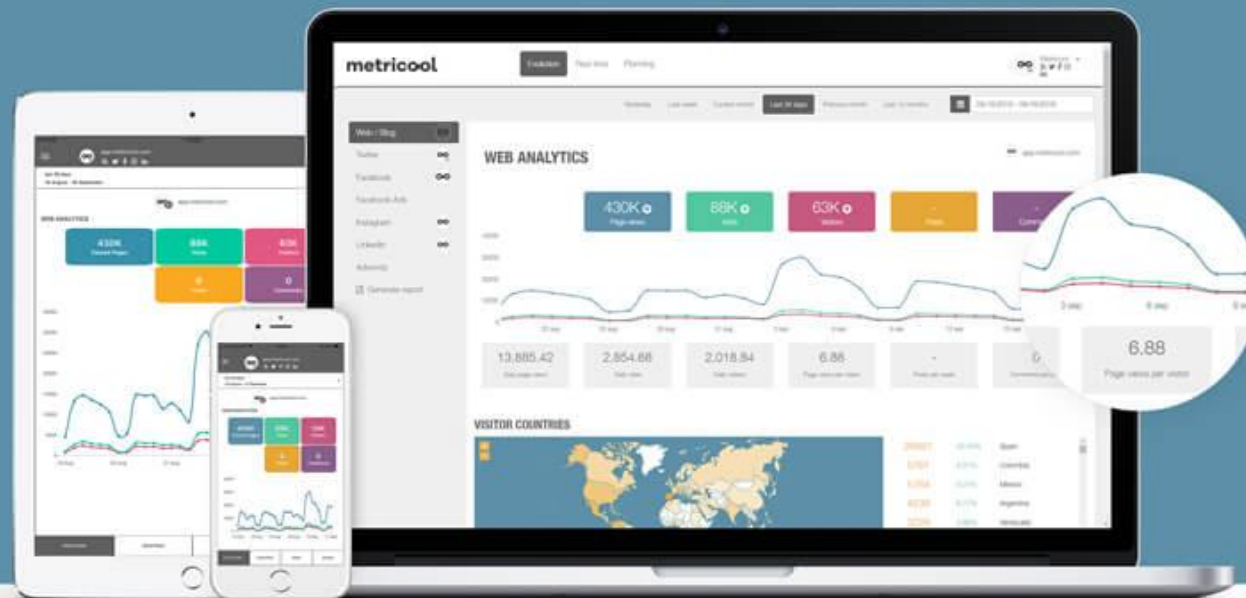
metricool

Evolution

Web / Blog

Twitter

Facebook

Facebook Ads

Instagram

LinkedIn

Adwords

Generate report

Last 30 days

WEB ANALYTICS

430K
Page views

88K
Visits

63K
Visitors

-
Posts

-
Comments

13,885.42

2,854.88

2,018.84

6.88

-

0

VISITOR COUNTRIES

Spain

Colombia

Mexico

Argentina

Venezuela

3 sep

6 sep

6.88
Page views per visitor

WEB ANALYTICS

430K

88K

63K

0

0